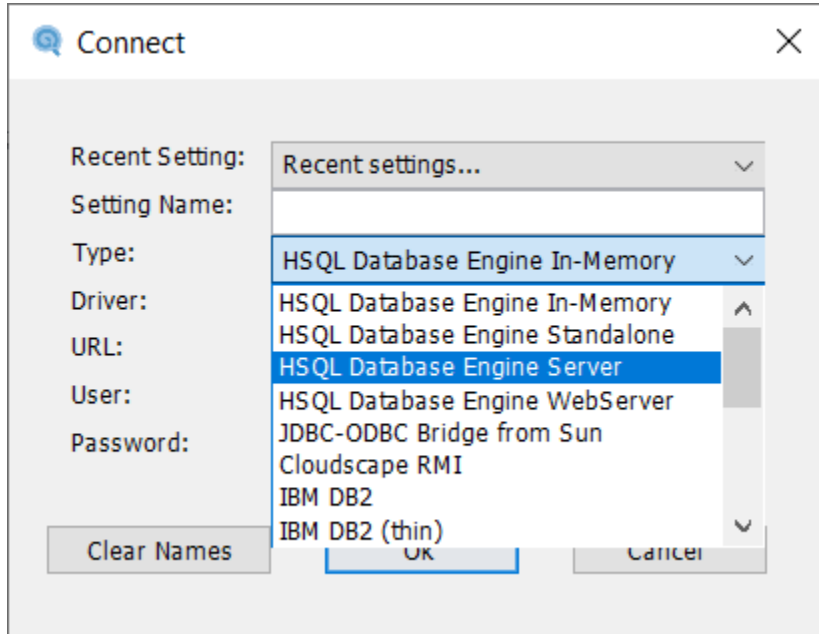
Connect

Recent Setting: Recent settings...
Setting Name:
Type: HSQL Database Engine In-Memory
Driver:
URL:
User:
Password:

HSQL Database Engine In-Memory
HSQL Database Engine Standalone
HSQL Database Engine Server
HSQL Database Engine WebServer
JDBC-ODBC Bridge from Sun
Cloudscape RMI
IBM DB2
IBM DB2 (thin)

Clear Names
Ok
Cancel